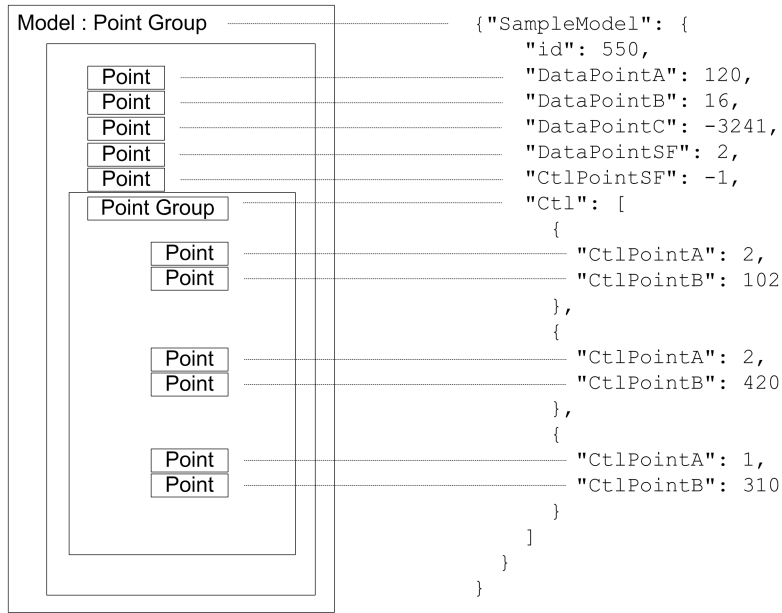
Model : Point Group

Point
Point
Point
Point
Point

Point Group

Point
Point

Point
Point

Point
Point

{"SampleModel": {
"id": 550,
"DataPointA": 120,
"DataPointB": 16,
"DataPointC": -3241,
"DataPointSF": 2,
"CtlPointSF": -1,
"Ctl": [
{
"CtlPointA": 2,
"CtlPointB": 102
},
{
"CtlPointA": 2,
"CtlPointB": 420
},
{
"CtlPointA": 1,
"CtlPointB": 310
}
]
}
}